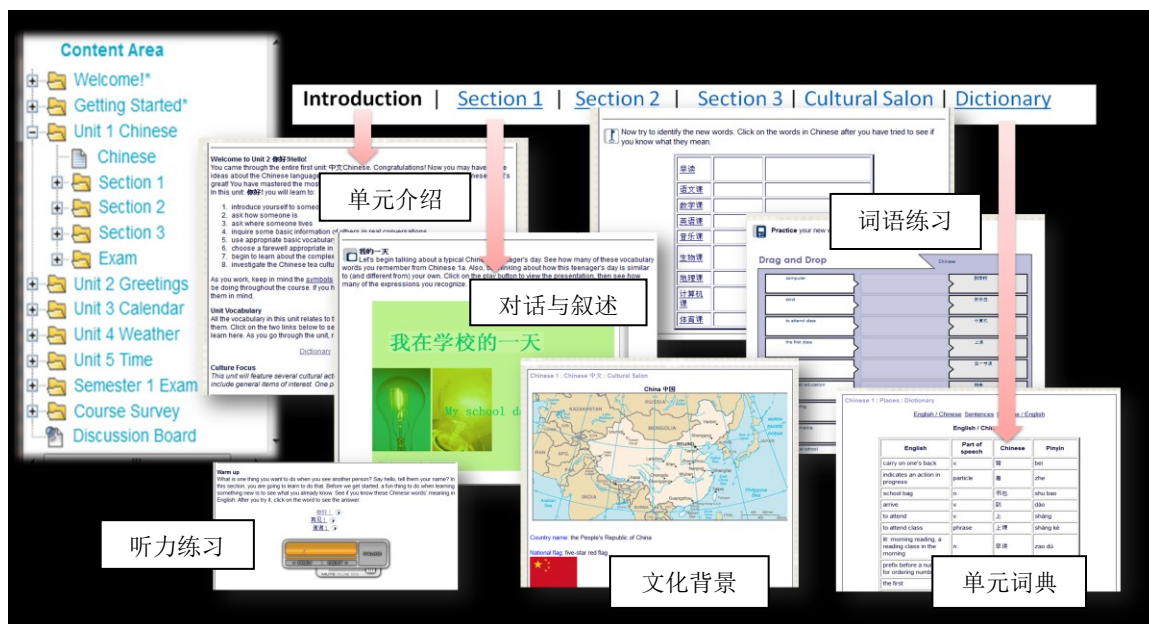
Content Area

Welcome!*
Getting Started*
Unit 1 Chinese
Chinese
Section 1
Section 2
Section 3
Exam
Unit 2 Greetings
Unit 3 Calendar
Unit 4 Weather
Unit 5 Time
Semester 1 Exam
Course Survey
Discussion Board

Introduction | Section 1 | Section 2 | Section 3 | Cultural Salon | Dictionary

Welcome to Unit 2 你好!Hello!
You came through the entire first unit: 中文Chinese. Congratulations! Now you may have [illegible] ideas about the Chinese language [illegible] great! You have mastered the most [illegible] In this unit: 你好! you will learn to:

1. introduce yourself to someo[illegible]
2. ask how someone is
3. ask where someone lives
4. inquire some basic information of others in real conversations
5. use appropriate basic vocabular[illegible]
6. choose a farewell appropriate in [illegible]
7. begin to learn about the complex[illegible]
8. investigate the Chinese tea cultu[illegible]

As you work, keep in mind the symbols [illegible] be going throughout the course. If you h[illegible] them in mind.

Unit Vocabulary
All the vocabulary in this unit relates to t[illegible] Then. Click on the two links below to se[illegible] learn here. As you go through the unit, r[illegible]

Dictionary

Culture Focus
This unit will feature several cultural acti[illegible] include general items of interest. One p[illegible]

单元介绍

我的一天
Let's begin talking about a typical Chinese teenager's day. See how many of these vocabulary words you remember from Chinese 1a. Also, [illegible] thinking about how this teenager's day is similar to (and different from) your own. Click on the play button to view the presentation, then see how many of the expressions you recognize.

对话与叙述

我在学校的一天
My school d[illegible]

Now try to identify the new words. Click on the words in Chinese after you have tried to see if you know what they mean.

| 英语 | | |
|---|---|---|
| 语文课 | | |
| 数学课 | | |
| 英语课 | | |
| 音乐课 | | |
| 生物课 | | |
| 物理课 | | |
| 计算机课 | | |
| 体育课 | | |

词语练习

Practice your new w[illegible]

Drag and Drop

Chinese

computer
strict
to attend class
the first class

Chinese 1 : Chinese 中文 : Cultural Salon

China 中国

Country name: the People's Republic of China
National flag: five-star red flag

文化背景

Chinese 1 : Places : Dictionary

English / Chinese Sentences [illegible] / English

English / Chi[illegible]

| English | Part of speech | Chinese | Pinyin |
|---|---|---|---|
| carry on one's back | v. | 背 | bei |
| indicates an action in progress | particle | 着 | zhe |
| school bag | n. | 书包 | shu bao |
| arrive | v. | 到 | dào |
| to attend | v. | 上 | shàng |
| to attend class | phrase | 上课 | shàng kè |
| lit. morning reading, a reading class in the morning | n. | 早读 | zao dú |
| prefix before a nu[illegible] for ordering numb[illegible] | | | |
| the first | | | |

单元词典

Warm up
What is one thing you want to do when you see another person? Say hello, tell them your name? In this section, you are going to learn to do that. Before we get started, a fun thing to do when learning something new is to see what you already know. See if you know these Chinese words' meaning in English. After you try it, click on the word to see the answer.

你好!
再见!
谢谢!

听力练习